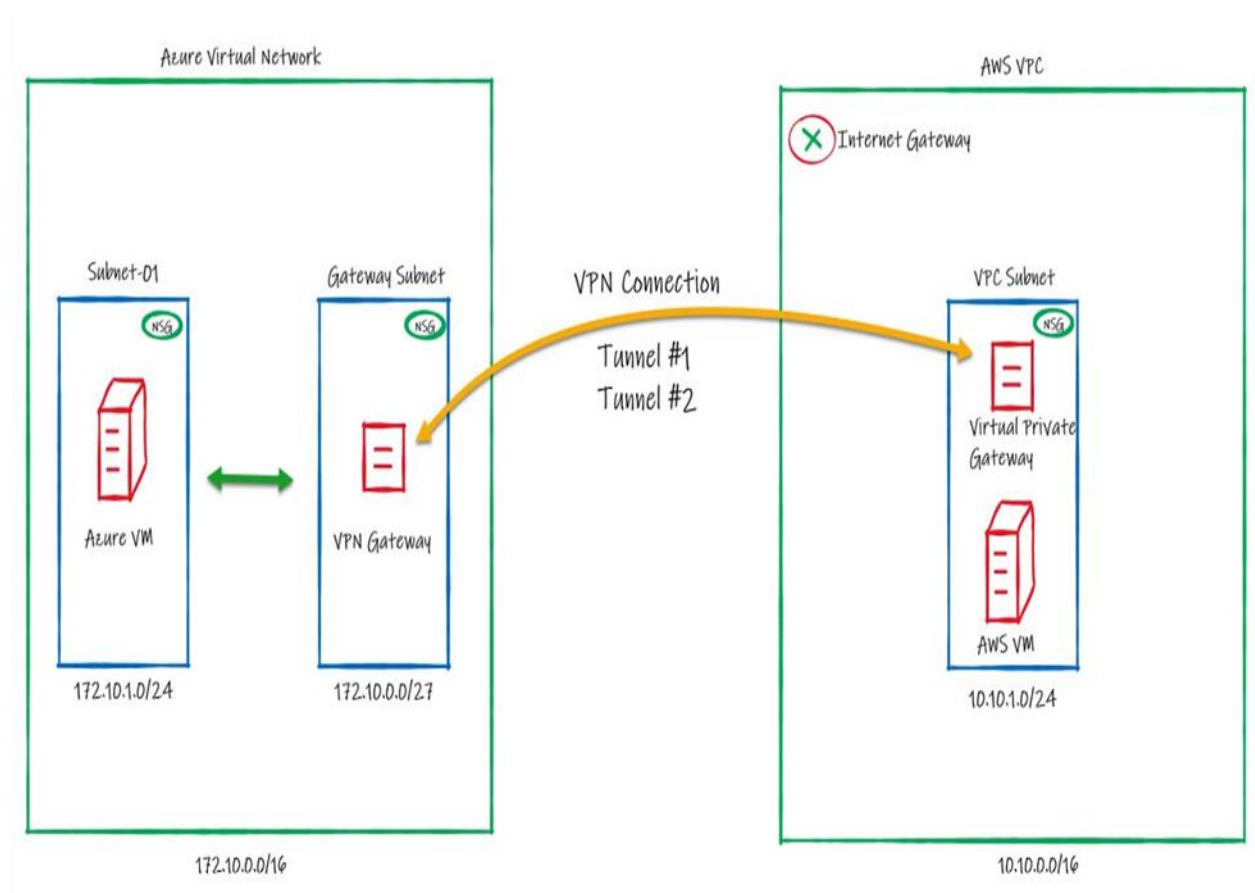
Azure Virtual Network

AWS VPC

Internet Gateway

Subnet-01

NSG

Azure VM

172.10.1.0/24

Gateway Subnet

NSG

VPN Gateway

172.10.0.0/27

VPN Connection

Tunnel #1
Tunnel #2

VPC Subnet

NSG

Virtual Private Gateway

AWS VM

10.10.1.0/24

172.10.0.0/16

10.10.0.0/16